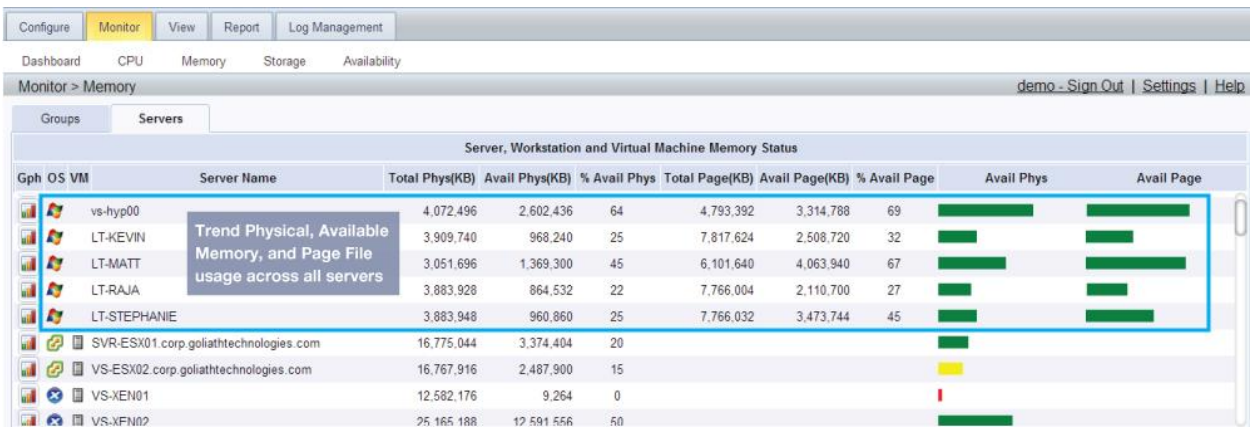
Configure | Monitor | View | Report | Log Management

Dashboard CPU Memory Storage Availability

Monitor > Memory

demo - Sign Out | Settings | Help

Groups Servers

Server, Workstation and Virtual Machine Memory Status

| Gph | OS | VM | Server Name | Total Phys(KB) | Avail Phys(KB) | % Avail Phys | Total Page(KB) | Avail Page(KB) | % Avail Page | Avail Phys | Avail Page |
|---|---|---|---|---|---|---|---|---|---|---|---|
| | | | vs-hyp00 | 4,072,496 | 2,602,436 | 64 | 4,793,392 | 3,314,788 | 69 | | |
| | | | LT-KEVIN | 3,909,740 | 968,240 | 25 | 7,817,624 | 2,508,720 | 32 | | |
| | | | LT-MATT | 3,051,696 | 1,369,300 | 45 | 6,101,640 | 4,063,940 | 67 | | |
| | | | LT-RAJA | 3,883,928 | 864,532 | 22 | 7,766,004 | 2,110,700 | 27 | | |
| | | | LT-STEPHANIE | 3,883,948 | 960,860 | 25 | 7,766,032 | 3,473,744 | 45 | | |
| | | | SVR-ESX01.corp.goliathtechnologies.com | 16,775,044 | 3,374,404 | 20 | | | | | |
| | | | VS-ESX02.corp.goliathtechnologies.com | 16,767,916 | 2,487,900 | 15 | | | | | |
| | | | VS-XEN01 | 12,582,176 | 9,264 | 0 | | | | | |
| | | | VS-XEN02 | 25,165,188 | 12,591,556 | 50 | | | | | |

Trend Physical, Available Memory, and Page File usage across all servers